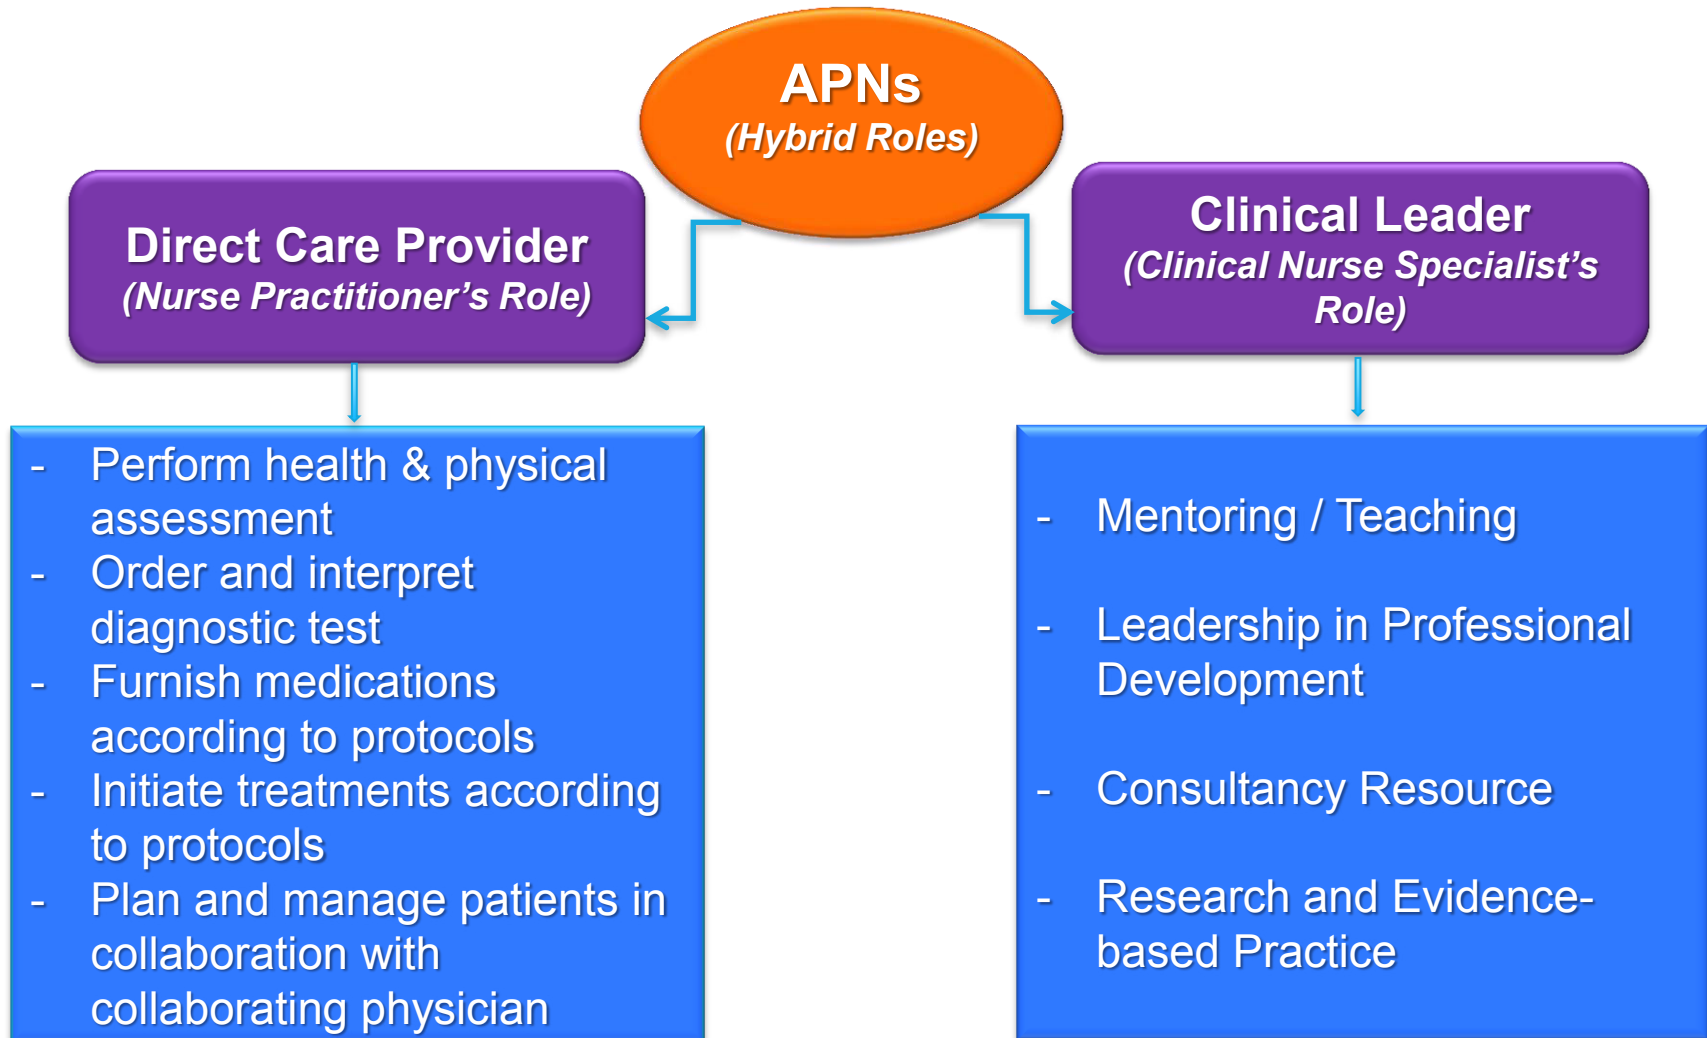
APNs
(Hybrid Roles)

Direct Care Provider
(Nurse Practitioner's Role)

Clinical Leader
(Clinical Nurse Specialist's Role)

- Perform health & physical assessment
- Order and interpret diagnostic test
- Furnish medications according to protocols
- Initiate treatments according to protocols
- Plan and manage patients in collaboration with collaborating physician

- Mentoring / Teaching
- Leadership in Professional Development
- Consultancy Resource
- Research and Evidence-based Practice